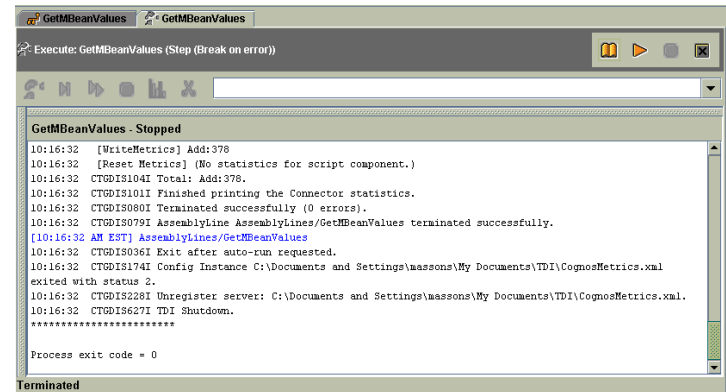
GetMBeanValues | GetMBeanValues

Execute: GetMBeanValues (Step (Break on error))

GetMBeanValues - Stopped

10:16:32 [WriteMetrics] Add:378
10:16:32 [Reset Metrics] (No statistics for script component.)
10:16:32 CTGDIS104I Total: Add:378.
10:16:32 CTGDIS101I Finished printing the Connector statistics.
10:16:32 CTGDIS080I Terminated successfully (0 errors).
10:16:32 CTGDIS079I AssemblyLine AssemblyLines/GetMBeanValues terminated successfully.
[10:16:32 AM EST] AssemblyLines/GetMBeanValues
10:16:32 CTGDIS036I Exit after auto-run requested.
10:16:32 CTGDIS174I Config Instance C:\Documents and Settings\massons\My Documents\TDI\CognosMetrics.xml exited with status 2.
10:16:32 CTGDIS228I Unregister server: C:\Documents and Settings\massons\My Documents\TDI\CognosMetrics.xml.
10:16:32 CTGDIS627I TDI Shutdown.
************************

Process exit code = 0

Terminated